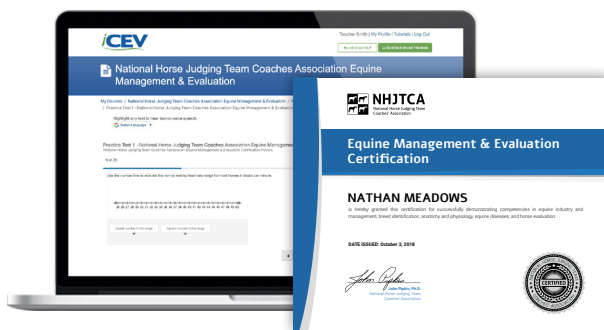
iCEV

Teacher Smith | My Profile | Tutorials | Log Out

National Horse Judging Team Coaches Association Equine Management & Evaluation

My Courses / National Horse Judging Team Coaches Association Equine Management & Evaluation / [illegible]

Highlight any text to hear text-to-voice speech.

Select Language

Practice Test 1 - National Horse Judging Team Coaches Association Equine Management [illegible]

National Horse Judging Team Coaches Association Equine Management & Evaluation Certification Review

6 of 20

Use the number line to indicate the normal resting heart rate range for most horses in beats per minute.

Lowest number in the range

Highest number in the range

NHJTCA
National Horse Judging Team Coaches' Association

Equine Management & Evaluation Certification

NATHAN MEADOWS

is hereby granted this certification for successfully demonstrating competencies in equine industry and management, breed identification, anatomy and physiology, equine diseases, and horse evaluation.

DATE ISSUED: October 3, 2018

John Pipkin, Ph.D.
National Horse Judging Team Coaches' Association

CERTIFIED